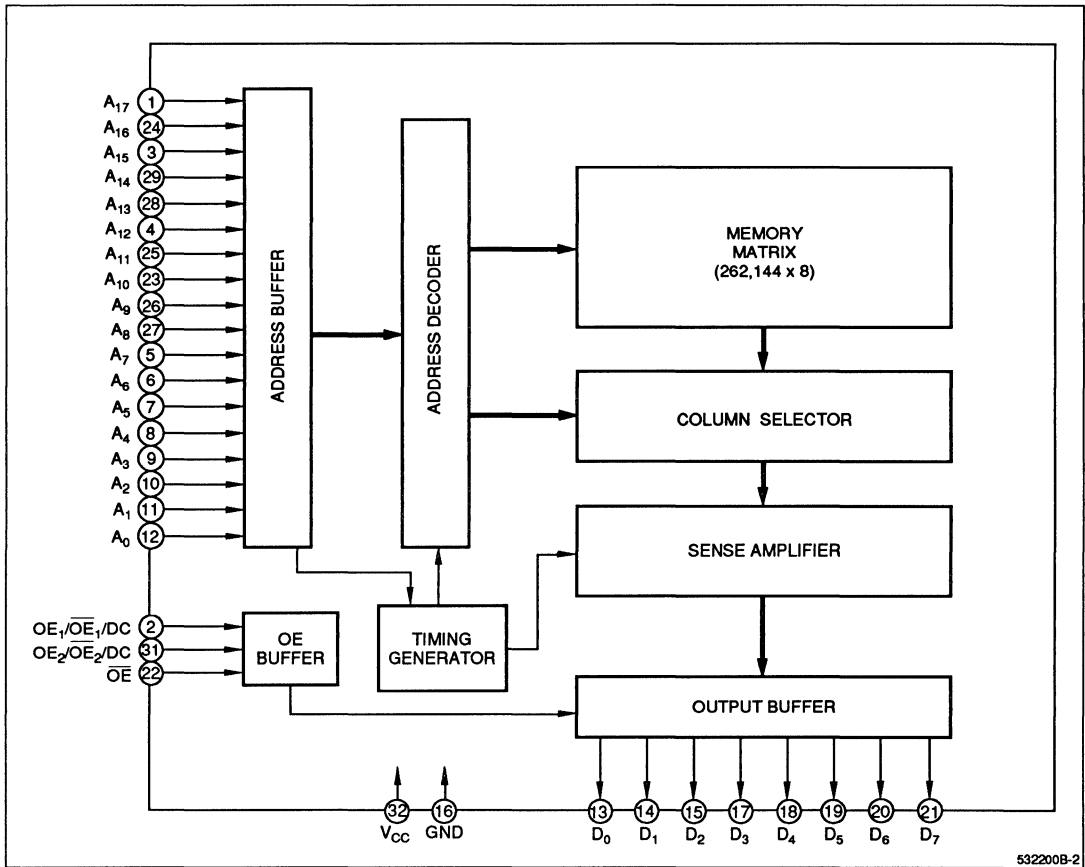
$A_{17}$ 1
$A_{16}$ 24
$A_{15}$ 3
$A_{14}$ 29
$A_{13}$ 28
$A_{12}$ 4
$A_{11}$ 25
$A_{10}$ 23
$A_9$ 26
$A_8$ 27
$A_7$ 5
$A_6$ 6
$A_5$ 7
$A_4$ 8
$A_3$ 9
$A_2$ 10
$A_1$ 11
$A_0$ 12

ADDRESS BUFFER

ADDRESS DECODER

MEMORY MATRIX (262,144 x 8)

COLUMN SELECTOR

SENSE AMPLIFIER

$OE_1/\overline{OE}_1/DC$ 2
$OE_2/\overline{OE}_2/DC$ 31
$\overline{OE}$ 22

OE BUFFER

TIMING GENERATOR

OUTPUT BUFFER

32 $V_{CC}$
16 GND

13 $D_0$
14 $D_1$
15 $D_2$
17 $D_3$
18 $D_4$
19 $D_5$
20 $D_6$
21 $D_7$

532200B-2